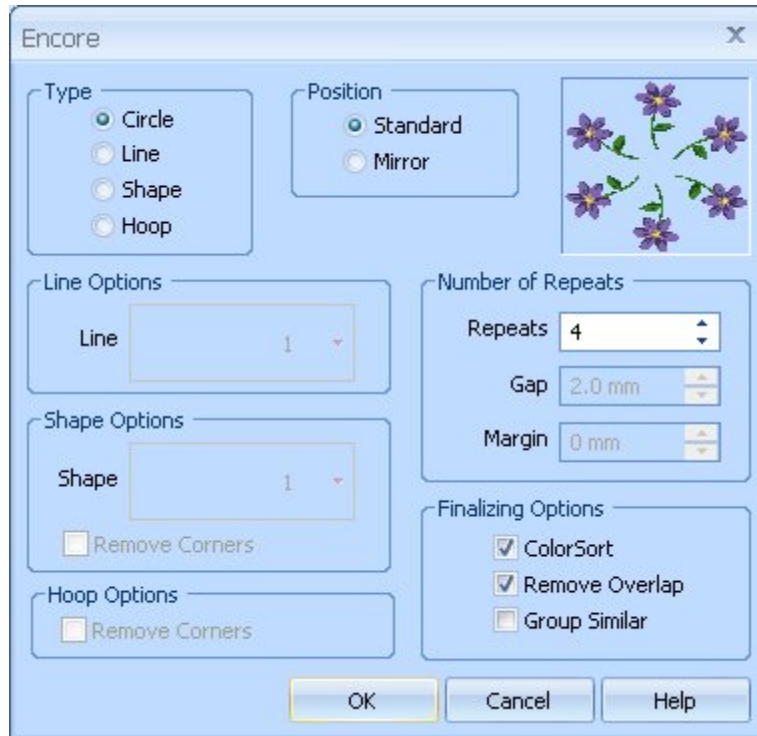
Encore

X

Type
Circle
Line
Shape
Hoop

Position
Standard
Mirror

Line Options
Line 1

Shape Options
Shape 1
Remove Corners

Hoop Options
Remove Corners

Number of Repeats
Repeats 4
Gap 2.0 mm
Margin 0 mm

Finalizing Options
ColorSort
Remove Overlap
Group Similar

OK
Cancel
Help